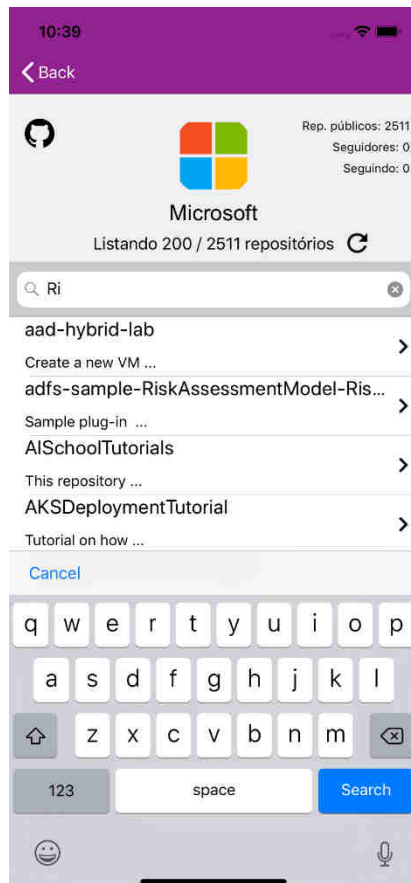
10:39

Back

Rep. públicos: 2511
Seguidores: 0
Seguindo: 0

Microsoft

Listando 200 / 2511 repositórios

Ri

aad-hybrid-lab
Create a new VM ...

adfs-sample-RiskAssessmentModel-Ris...
Sample plug-in ...

AISchoolTutorials
This repository ...

AKSDeploymentTutorial
Tutorial on how ...

Cancel

q w e r t y u i o p
a s d f g h j k l
z x c v b n m
123 space Search